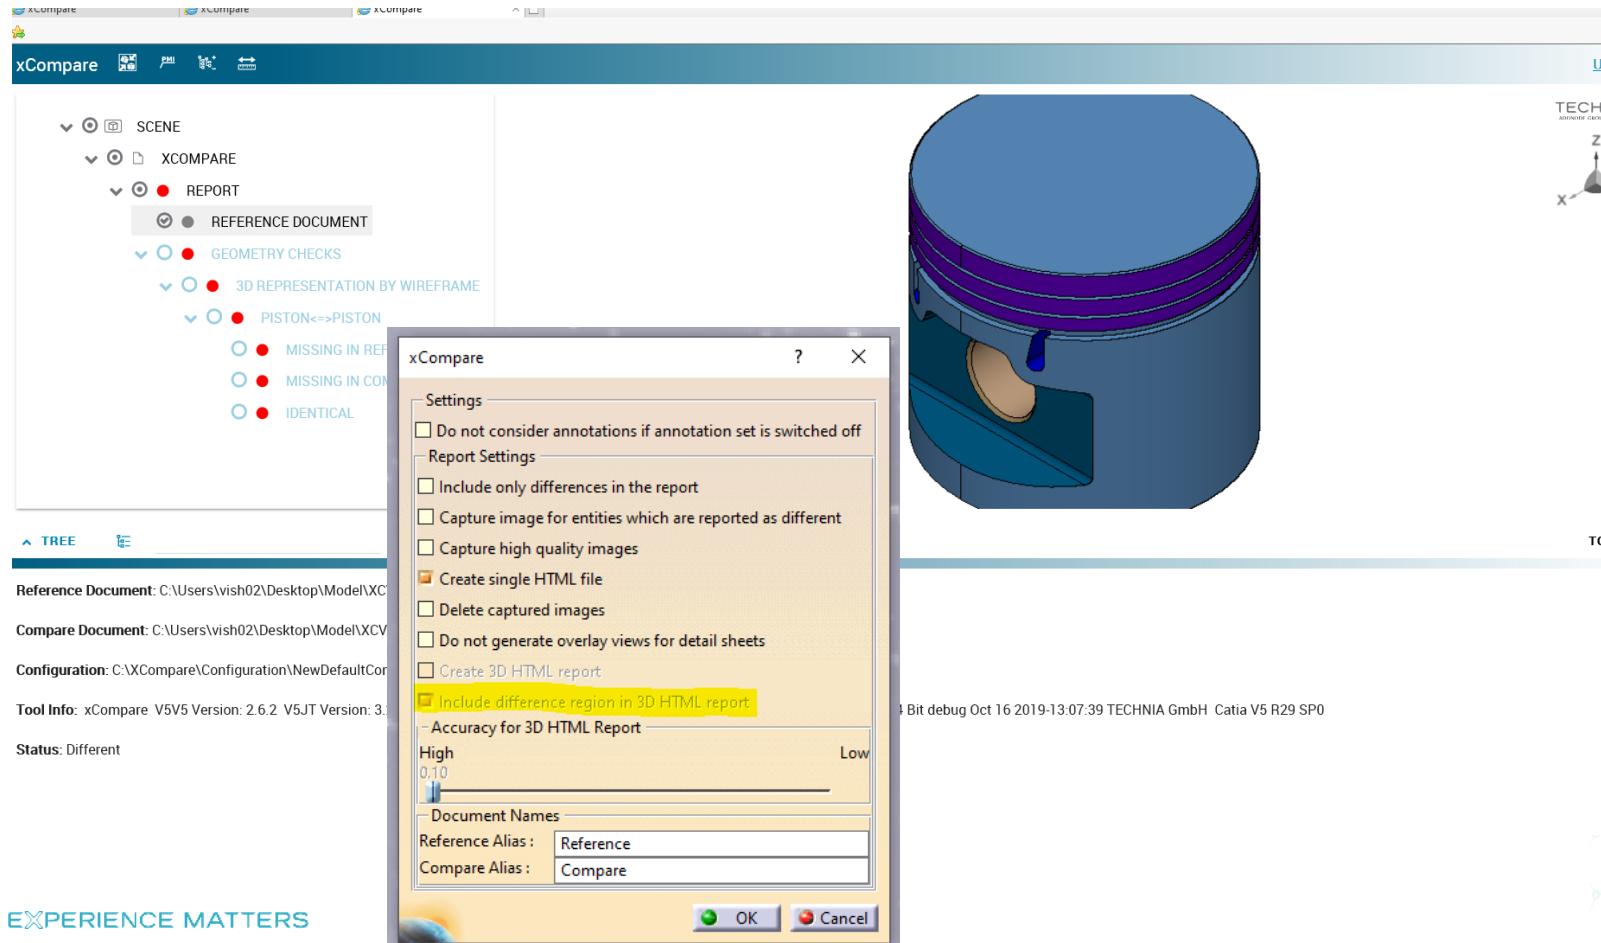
xCompare xCompare xCompare

xCompare

U

SCENE

XCOMPARE

REPORT

REFERENCE DOCUMENT

GEOMETRY CHECKS

3D REPRESENTATION BY WIREFRAME

PISTON<=>PISTON

MISSING IN REF

MISSING IN COM

IDENTICAL

TECH

Z

X

TREE

TC

Reference Document: C:\Users\vish02\Desktop\Model\XC

Compare Document: C:\Users\vish02\Desktop\Model\XCV

Configuration: C:\XCompare\Configuration\NewDefaultCor

Tool Info: xCompare V5V5 Version: 2.6.2 V5JT Version: 3. Bit debug Oct 16 2019-13:07:39 TECHNIA GmbH Catia V5 R29 SP0

Status: Different

xCompare ? X

Settings

Do not consider annotations if annotation set is switched off

Report Settings

Include only differences in the report

Capture image for entities which are reported as different

Capture high quality images

Create single HTML file

Delete captured images

Do not generate overlay views for detail sheets

Create 3D HTML report

Include difference region in 3D HTML report

Accuracy for 3D HTML Report

High

Low

0.10

Document Names

Reference Alias :

Reference

Compare Alias :

Compare

OK

Cancel

EXPERIENCE MATTERS